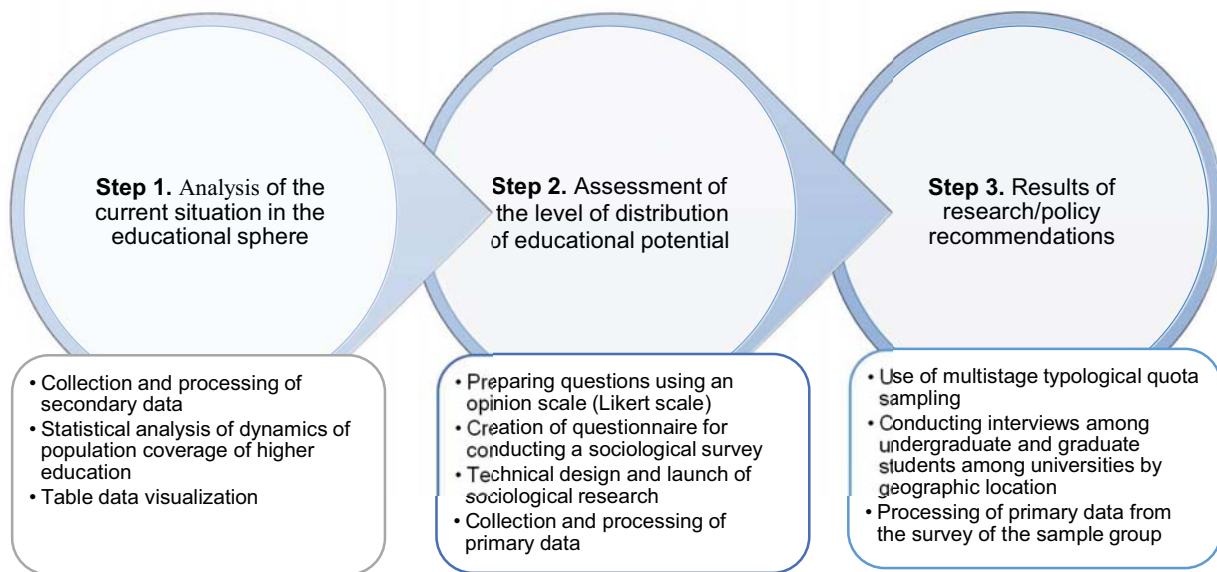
**Step 1.** Analysis of the current situation in the educational sphere

**Step 2.** Assessment of the level of distribution of educational potential

**Step 3.** Results of research/policy recommendations

• Collection and processing of secondary data
• Statistical analysis of dynamics of population coverage of higher education
• Table data visualization

• Preparing questions using an opinion scale (Likert scale)
• Creation of questionnaire for conducting a sociological survey
• Technical design and launch of sociological research
• Collection and processing of primary data

• Use of multistage typological quota sampling
• Conducting interviews among undergraduate and graduate students among universities by geographic location
• Processing of primary data from the survey of the sample group